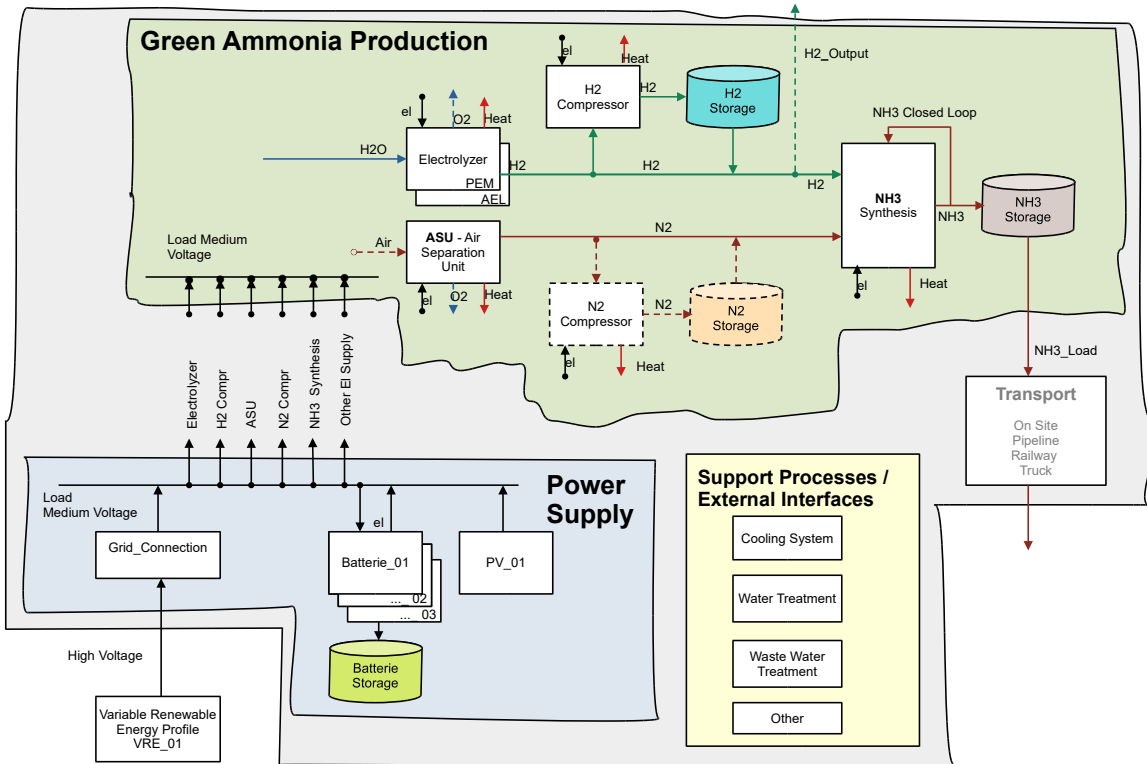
Green Ammonia Production

el
Heat
H2
H2 Compressor
H2 Storage
H2_Output
NH3 Closed Loop

el
O2
Heat
H2O
Electrolyzer
PEM
AEL
H2
H2
H2
NH3 Synthesis
NH3
NH3 Storage

Load Medium Voltage
Air
ASU - Air Separation Unit
N2
el
O2
Heat
N2 Compressor
N2
N2 Storage
el
Heat
el
Heat
NH3_Load

Electrolyzer
H2 Compr
ASU
N2 Compr
NH3 Synthesis
Other El Supply

Transport
On Site
Pipeline
Railway
Truck

Power Supply
Load Medium Voltage
Grid_Connection
el
Batterie_01
... 02
... 03
PV_01
Batterie Storage
High Voltage
Variable Renewable Energy Profile VRE_01

Support Processes / External Interfaces
Cooling System
Water Treatment
Waste Water Treatment
Other